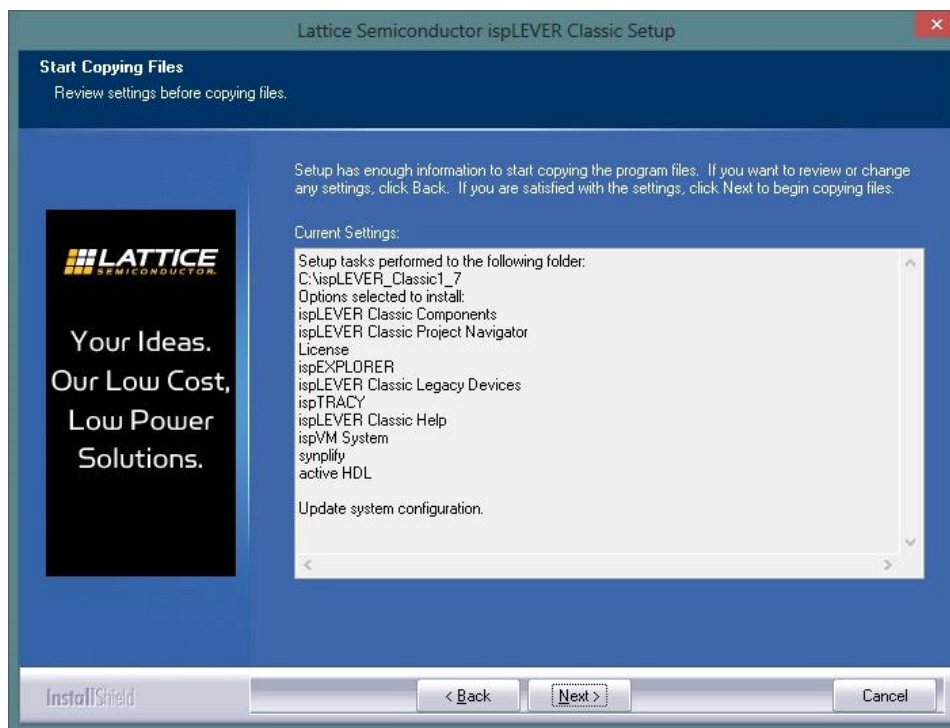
Lattice Semiconductor ispLEVER Classic Setup

Start Copying Files
Review settings before copying files.

LATTICE
SEMICONDUCTOR

Your Ideas. Our Low Cost, Low Power Solutions.

Setup has enough information to start copying the program files. If you want to review or change any settings, click Back. If you are satisfied with the settings, click Next to begin copying files.

Current Settings:

Setup tasks performed to the following folder:
C:\ispLEVER_Classic1_7
Options selected to install:
ispLEVER Classic Components
ispLEVER Classic Project Navigator
License
ispEXPLORER
ispLEVER Classic Legacy Devices
ispTRACY
ispLEVER Classic Help
ispVM System
synplify
active HDL

Update system configuration.

InstallShield

< Back
Next >
Cancel